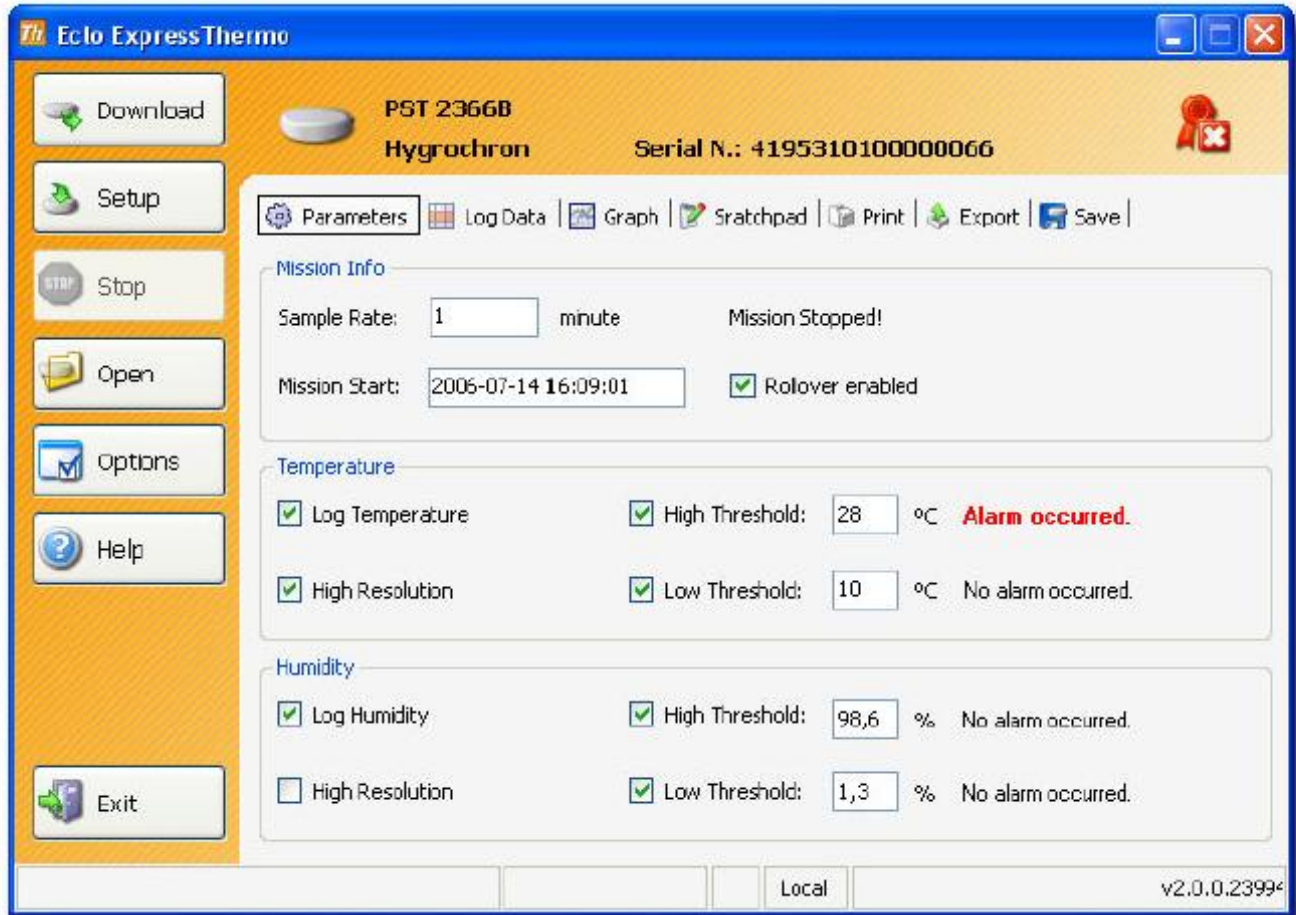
Eclo ExpressThermo

Download
Setup
Stop
Open
Options
Help
Exit

PST 2366B
Hygrochron
Serial N.: 4195310100000066

Parameters | Log Data | Graph | Sratchpad | Print | Export | Save

Mission Info
Sample Rate: 1 minute
Mission Stopped!
Mission Start: 2006-07-14 16:09:01
Rollover enabled

Temperature
Log Temperature
High Threshold: 28 ºC Alarm occurred.
High Resolution
Low Threshold: 10 ºC No alarm occurred.

Humidity
Log Humidity
High Threshold: 98,6 % No alarm occurred.
High Resolution
Low Threshold: 1,3 % No alarm occurred.

Local
v2.0.0.2399